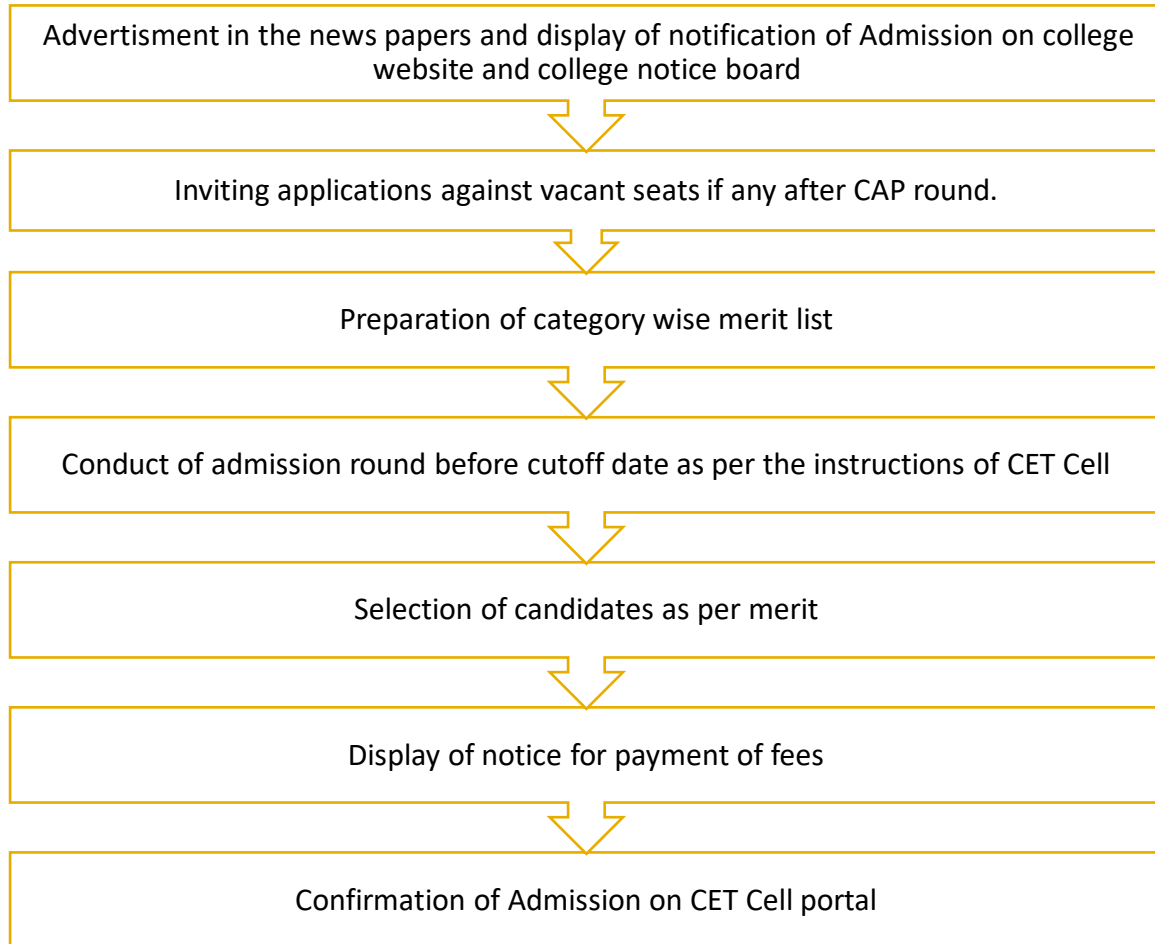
Advertisment in the news papers and display of notification of Admission on college website and college notice board

Inviting applications against vacant seats if any after CAP round.

Preparation of category wise merit list

Conduct of admission round before cutoff date as per the instructions of CET Cell

Selection of candidates as per merit

Display of notice for payment of fees

Confirmation of Admission on CET Cell portal